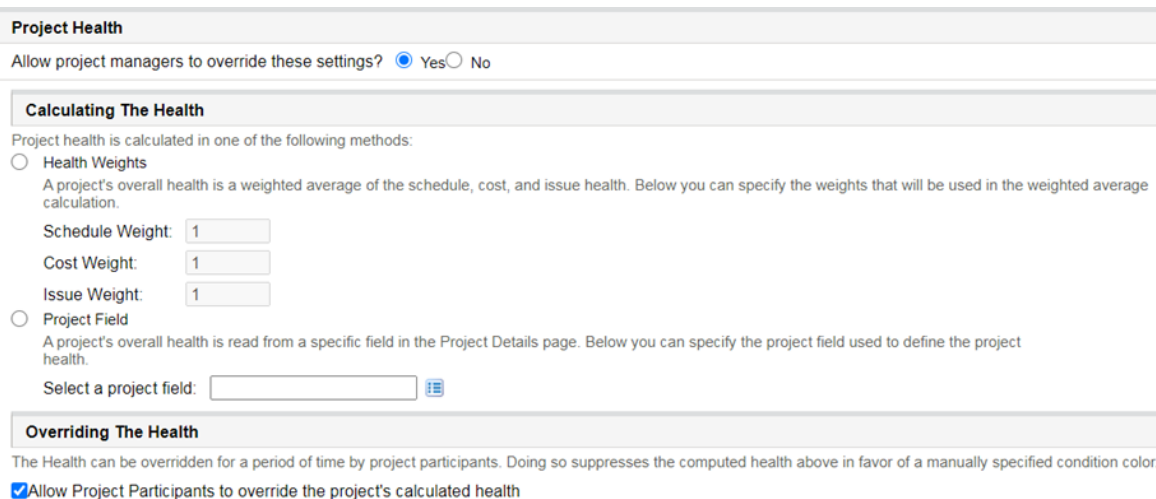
Project Health

Allow project managers to override these settings? Yes No

Calculating The Health

Project health is calculated in one of the following methods:

Health Weights

A project's overall health is a weighted average of the schedule, cost, and issue health. Below you can specify the weights that will be used in the weighted average calculation.

Schedule Weight: 1

Cost Weight: 1

Issue Weight: 1

Project Field

A project's overall health is read from a specific field in the Project Details page. Below you can specify the project field used to define the project health.

Select a project field:

Overriding The Health

The Health can be overridden for a period of time by project participants. Doing so suppresses the computed health above in favor of a manually specified condition color

Allow Project Participants to override the project's calculated health